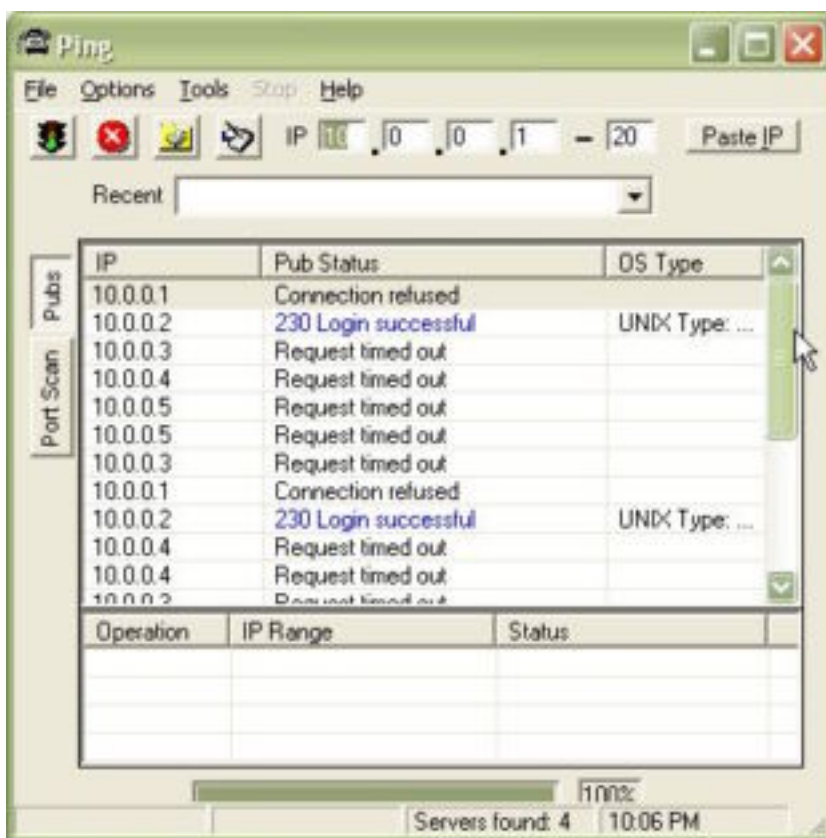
Ping

File Options Tools Stop Help

IP 10 . 0 . 0 . 1 – 20 Paste IP

Recent

Pubs

Port Scan

| IP | Pub Status | OS Type |
|---|---|---|
| 10.0.0.1 | Connection refused | |
| 10.0.0.2 | 230 Login successful | UNIX Type: ... |
| 10.0.0.3 | Request timed out | |
| 10.0.0.4 | Request timed out | |
| 10.0.0.5 | Request timed out | |
| 10.0.0.5 | Request timed out | |
| 10.0.0.3 | Request timed out | |
| 10.0.0.1 | Connection refused | |
| 10.0.0.2 | 230 Login successful | UNIX Type: ... |
| 10.0.0.4 | Request timed out | |
| 10.0.0.4 | Request timed out | |
| 10.0.0.3 | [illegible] | |

| Operation | IP Range | Status |
|---|---|---|

100%

Servers found: 4 10:06 PM